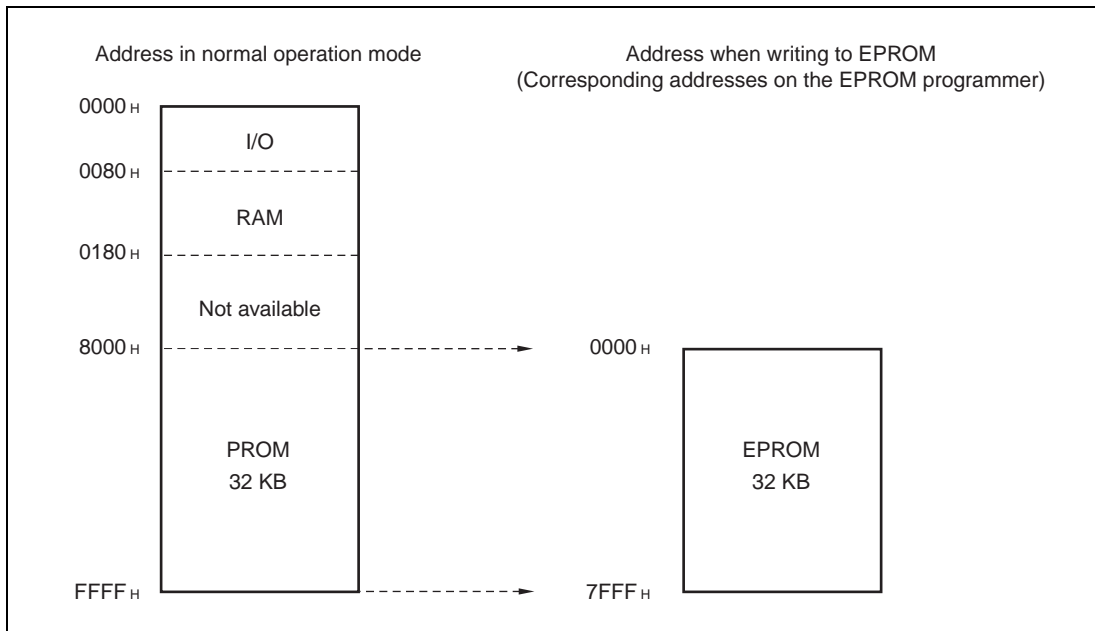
Address in normal operation mode

Address when writing to EPROM
(Corresponding addresses on the EPROM programmer)

0000 H

I/O

0080 H

RAM

0180 H

Not available

8000 H

0000 H

PROM
32 KB

EPROM
32 KB

FFFF H

7FFF H